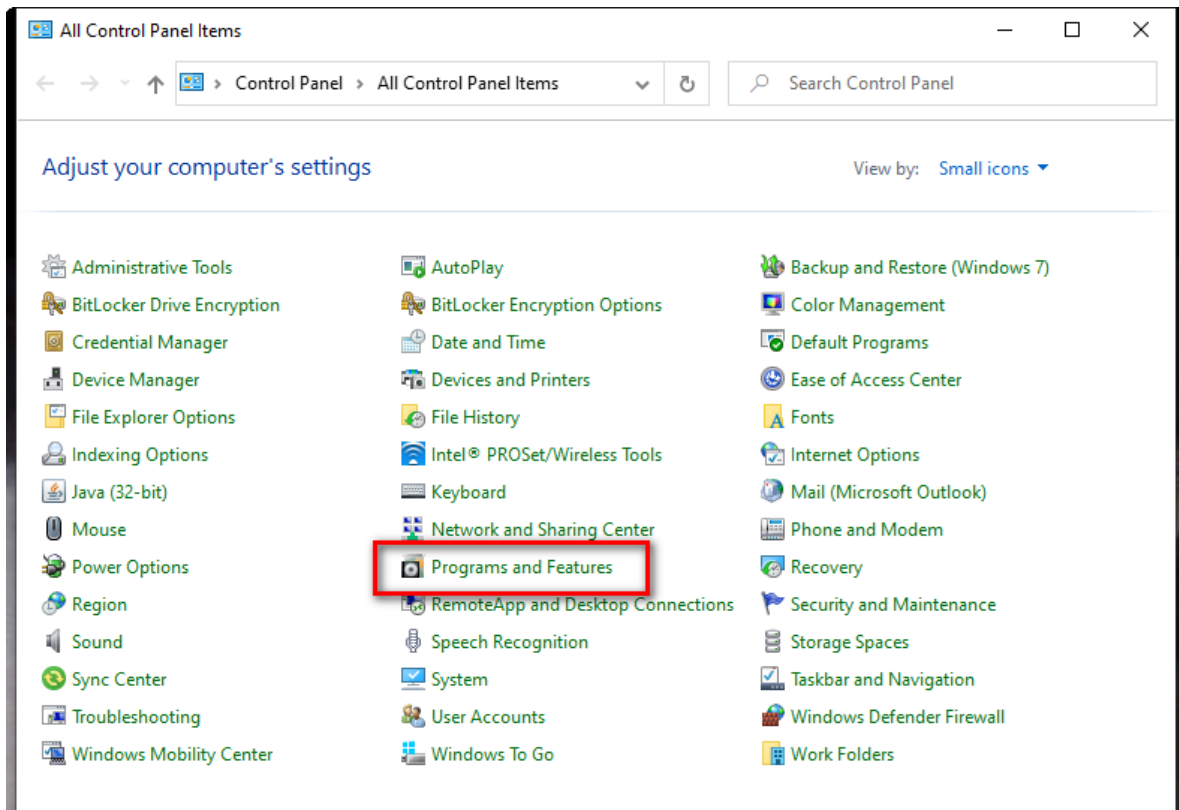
All Control Panel Items

Control Panel > All Control Panel Items

Search Control Panel

Adjust your computer's settings

View by: Small icons

Administrative Tools
BitLocker Drive Encryption
Credential Manager
Device Manager
File Explorer Options
Indexing Options
Java (32-bit)
Mouse
Power Options
Region
Sound
Sync Center
Troubleshooting
Windows Mobility Center

AutoPlay
BitLocker Encryption Options
Date and Time
Devices and Printers
File History
Intel® PROSet/Wireless Tools
Keyboard
Network and Sharing Center
Programs and Features
RemoteApp and Desktop Connections
Speech Recognition
System
User Accounts
Windows To Go

Backup and Restore (Windows 7)
Color Management
Default Programs
Ease of Access Center
Fonts
Internet Options
Mail (Microsoft Outlook)
Phone and Modem
Recovery
Security and Maintenance
Storage Spaces
Taskbar and Navigation
Windows Defender Firewall
Work Folders